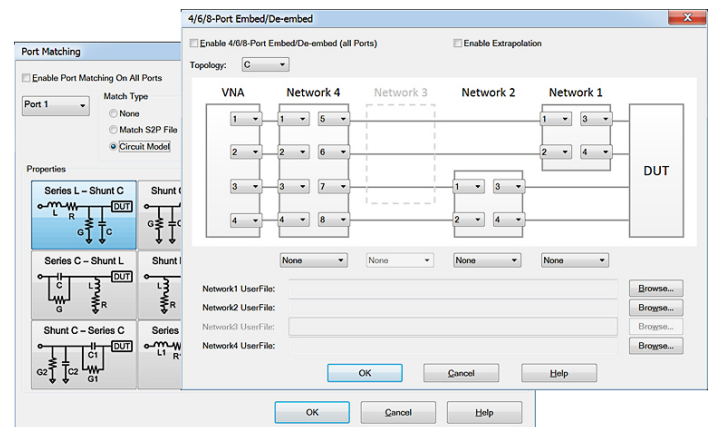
Port Matching

Enable Port Matching On All Ports

Port 1

Match Type

None

Match S2P File

Circuit Model

Properties

Series L – Shunt C

L R DUT

G C

Shunt C

G

Series C – Shunt L

C DUT

G L R

Shunt L

Shunt C – Series C

C1 DUT

G2 C2 G1

Series

L1 R

OK

Cancel

Help

4/6/8-Port Embed/De-embed

Enable 4/6/8-Port Embed/De-embed (all Ports)

Enable Extrapolation

Topology: C

VNA

Network 4

Network 3

Network 2

Network 1

1 2 3 4

1 5 2 6 3 7 4 8

1 3 2 4

1 3 2 4

DUT

None

None

None

None

Network1 UserFile:

Browse...

Network2 UserFile:

Browse...

Network3 UserFile:

Browse...

Network4 UserFile:

Browse...

OK

Cancel

Help